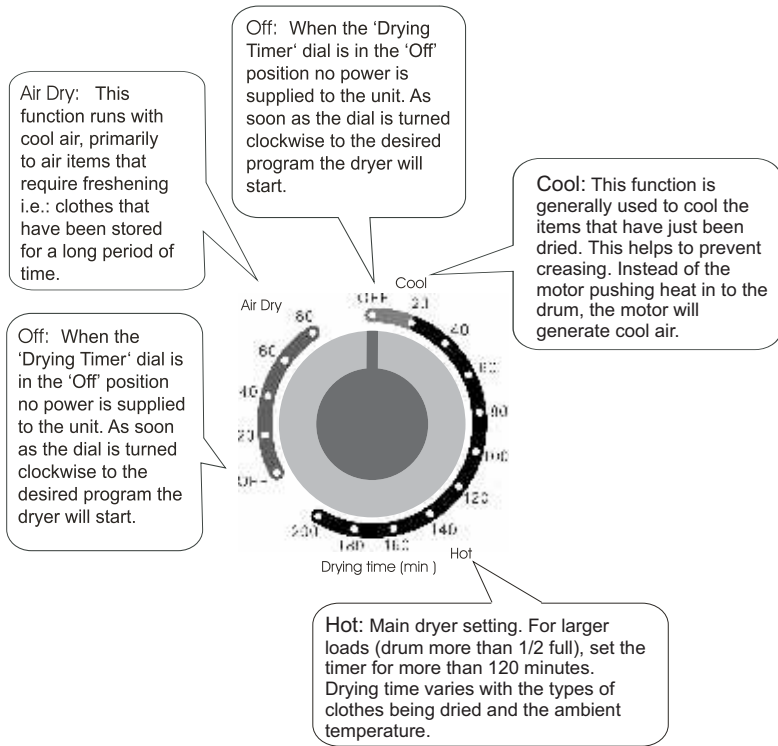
Off: When the 'Drying Timer' dial is in the 'Off' position no power is supplied to the unit. As soon as the dial is turned clockwise to the desired program the dryer will start.

Air Dry: This function runs with cool air, primarily to air items that require freshening i.e.: clothes that have been stored for a long period of time.

Cool: This function is generally used to cool the items that have just been dried. This helps to prevent creasing. Instead of the motor pushing heat in to the drum, the motor will generate cool air.

Off: When the 'Drying Timer' dial is in the 'Off' position no power is supplied to the unit. As soon as the dial is turned clockwise to the desired program the dryer will start.

Cool

Air Dry

OFF

20

40

60

80

100

120

140

160

180

200

80

60

40

20

OFF

Hot

Drying time (min )

Hot: Main dryer setting. For larger loads (drum more than 1/2 full), set the timer for more than 120 minutes. Drying time varies with the types of clothes being dried and the ambient temperature.